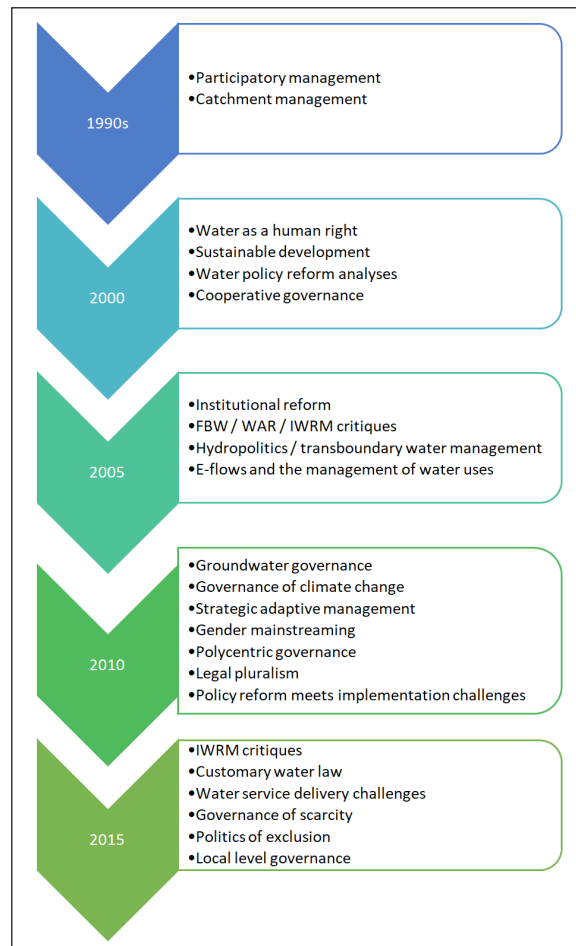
1990s

•Participatory management
•Catchment management

2000

•Water as a human right
•Sustainable development
•Water policy reform analyses
•Cooperative governance

2005

•Institutional reform
•FBW / WAR / IWRM critiques
•Hydropolitics / transboundary water management
•E-flows and the management of water uses

2010

•Groundwater governance
•Governance of climate change
•Strategic adaptive management
•Gender mainstreaming
•Polycentric governance
•Legal pluralism
•Policy reform meets implementation challenges

2015

•IWRM critiques
•Customary water law
•Water service delivery challenges
•Governance of scarcity
•Politics of exclusion
•Local level governance